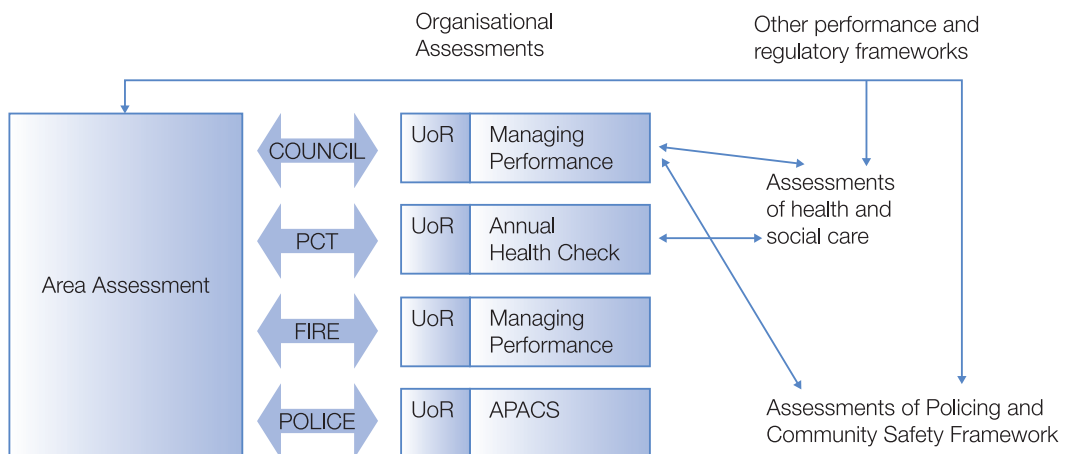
Organisational Assessments

Other performance and regulatory frameworks

Area Assessment

COUNCIL

UoR Managing Performance

PCT

UoR Annual Health Check

FIRE

UoR Managing Performance

POLICE

UoR APACS

Assessments of health and social care

Assessments of Policing and Community Safety Framework